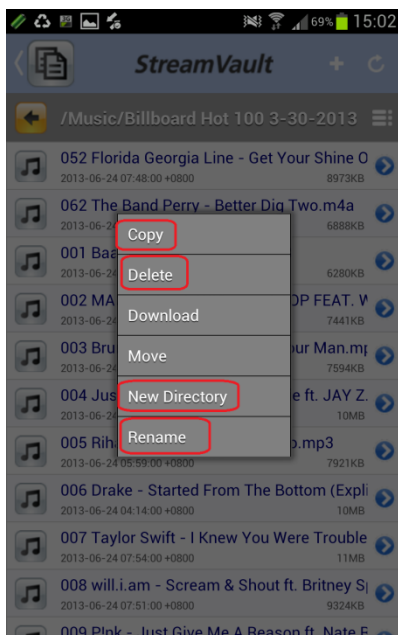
69% 15:02

StreamVault

/Music/Billboard Hot 100 3-30-2013

052 Florida Georgia Line - Get Your Shine O
2013-06-24 07:48:00 +0800 8973KB

062 The Band Perry - Better Dig Two.m4a
2013-06-2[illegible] 6888KB

001 Baa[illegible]
2013-06-2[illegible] 6280KB

002 MA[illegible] OP FEAT. W
2013-06-2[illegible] 7441KB

003 Bru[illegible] our Man.mp
2013-06-2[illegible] 7594KB

004 Jus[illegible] e ft. JAY Z.
2013-06-2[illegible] 10MB

005 Rih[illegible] o.mp3
2013-06-24 05:59:00 +0800 7921KB

006 Drake - Started From The Bottom (Expli
2013-06-24 04:14:00 +0800 10MB

007 Taylor Swift - I Knew You Were Trouble
2013-06-24 07:54:00 +0800 11MB

008 will.i.am - Scream & Shout ft. Britney S
2013-06-24 07:51:00 +0800 9324KB

009 P!nk - Just Give Me A Reason ft. Nate F

Copy
Delete
Download
Move
New Directory
Rename